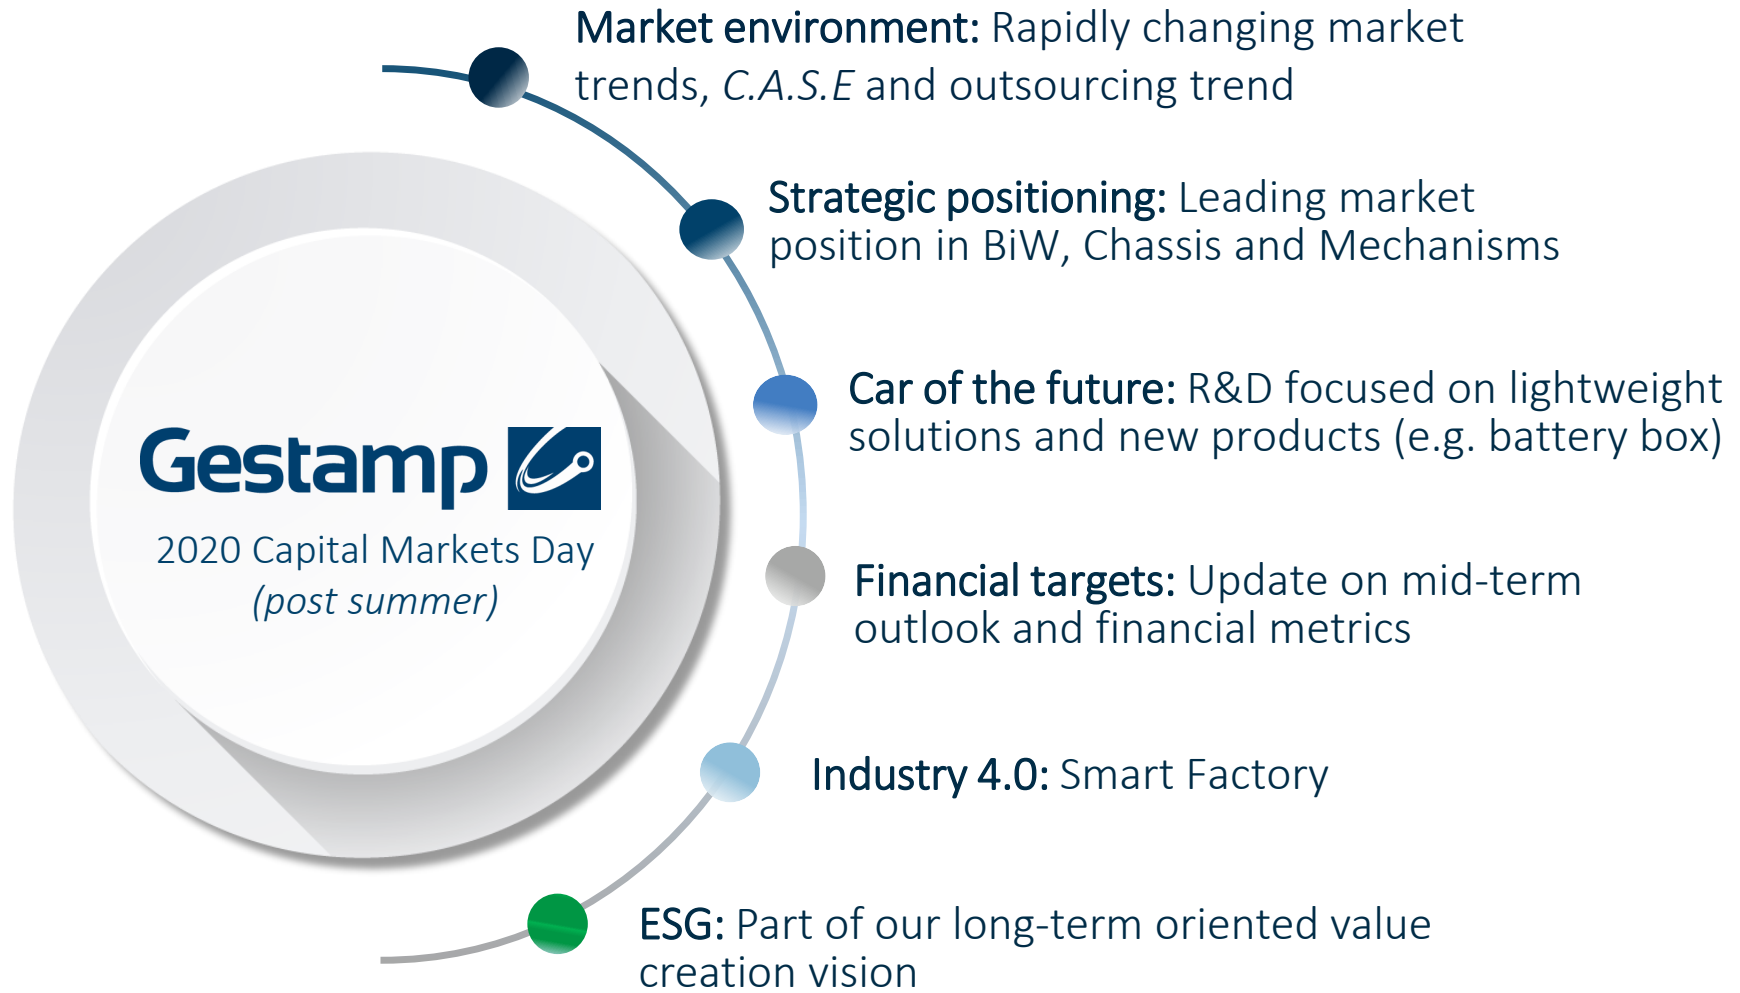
Gestamp

2020 Capital Markets Day
(post summer)

Market environment: Rapidly changing market trends, C.A.S.E and outsourcing trend

Strategic positioning: Leading market position in BiW, Chassis and Mechanisms

Car of the future: R&D focused on lightweight solutions and new products (e.g. battery box)

Financial targets: Update on mid-term outlook and financial metrics

Industry 4.0: Smart Factory

ESG: Part of our long-term oriented value creation vision